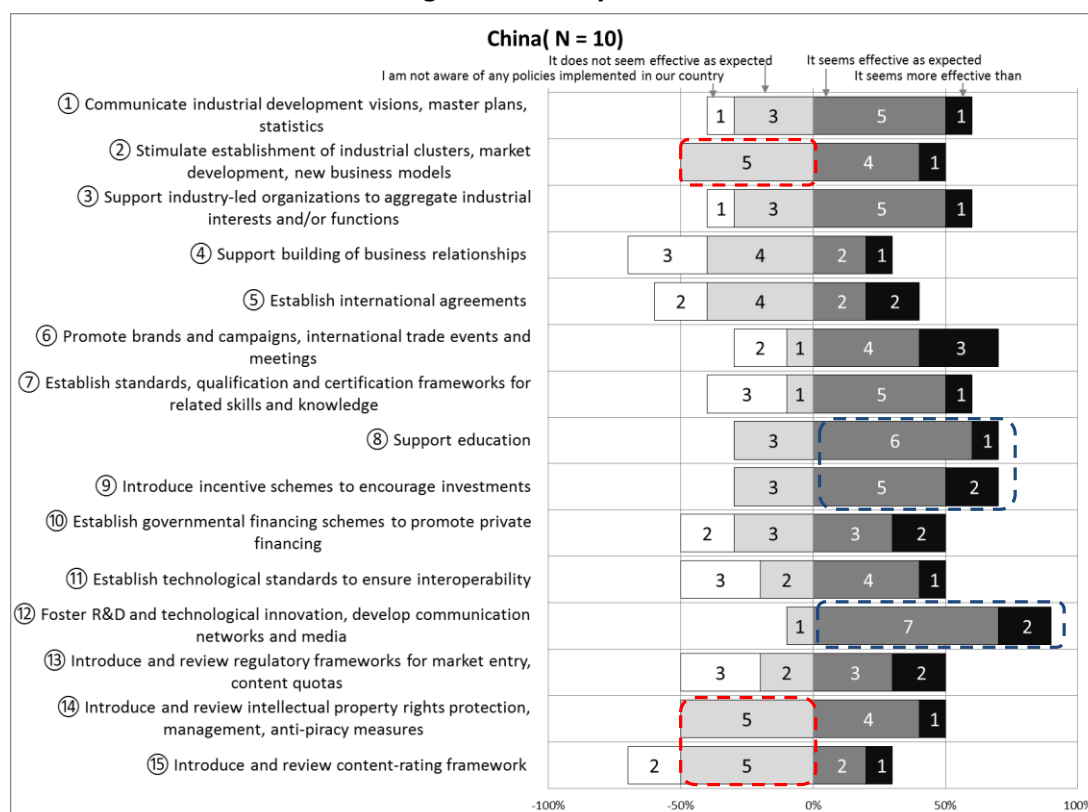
China( N = 10)

It does not seem effective as expected
I am not aware of any policies implemented in our country
It seems effective as expected
It seems more effective than

① Communicate industrial development visions, master plans, statistics
1 3 5 1

② Stimulate establishment of industrial clusters, market development, new business models
5 4 1

③ Support industry-led organizations to aggregate industrial interests and/or functions
1 3 5 1

④ Support building of business relationships
3 4 2 1

⑤ Establish international agreements
2 4 2 2

⑥ Promote brands and campaigns, international trade events and meetings
2 1 4 3

⑦ Establish standards, qualification and certification frameworks for related skills and knowledge
3 1 5 1

⑧ Support education
3 6 1

⑨ Introduce incentive schemes to encourage investments
3 5 2

⑩ Establish governmental financing schemes to promote private financing
2 3 3 2

⑪ Establish technological standards to ensure interoperability
3 2 4 1

⑫ Foster R&D and technological innovation, develop communication networks and media
1 7 2

⑬ Introduce and review regulatory frameworks for market entry, content quotas
3 2 3 2

⑭ Introduce and review intellectual property rights protection, management, anti-piracy measures
5 4 1

⑮ Introduce and review content-rating framework
2 5 2 1

-100% -50% 0% 50% 100%